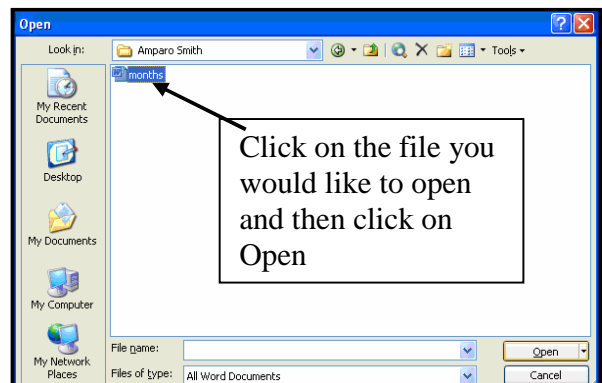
Open

Look in: Amparo Smith

Tools

months

My Recent Documents

Desktop

My Documents

My Computer

My Network Places

Click on the file you would like to open and then click on Open

File name:

Files of type: All Word Documents

Open

Cancel